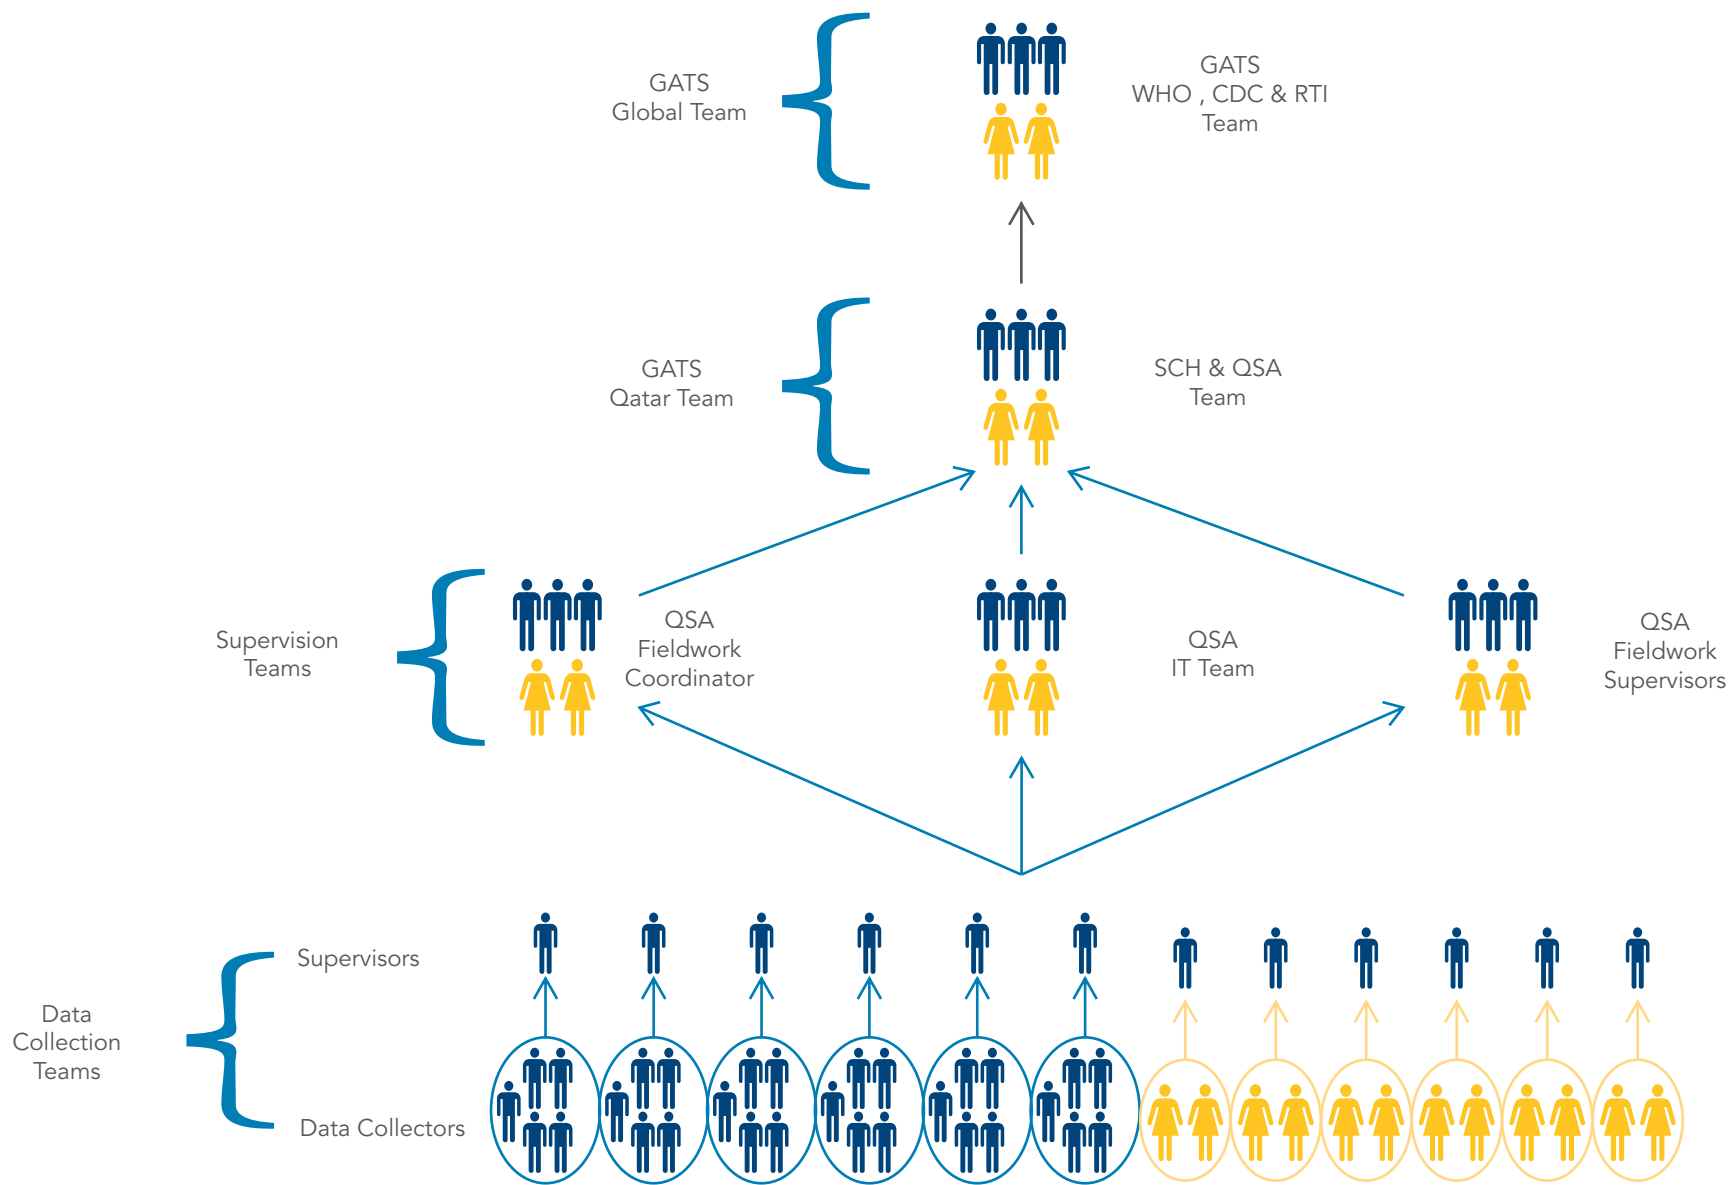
GATS
Global Team

GATS
WHO , CDC & RTI
Team

GATS
Qatar Team

SCH & QSA
Team

Supervision
Teams

QSA
Fieldwork
Coordinator

QSA
IT Team

QSA
Fieldwork
Supervisors

Data
Collection
Teams

Supervisors

Data Collectors